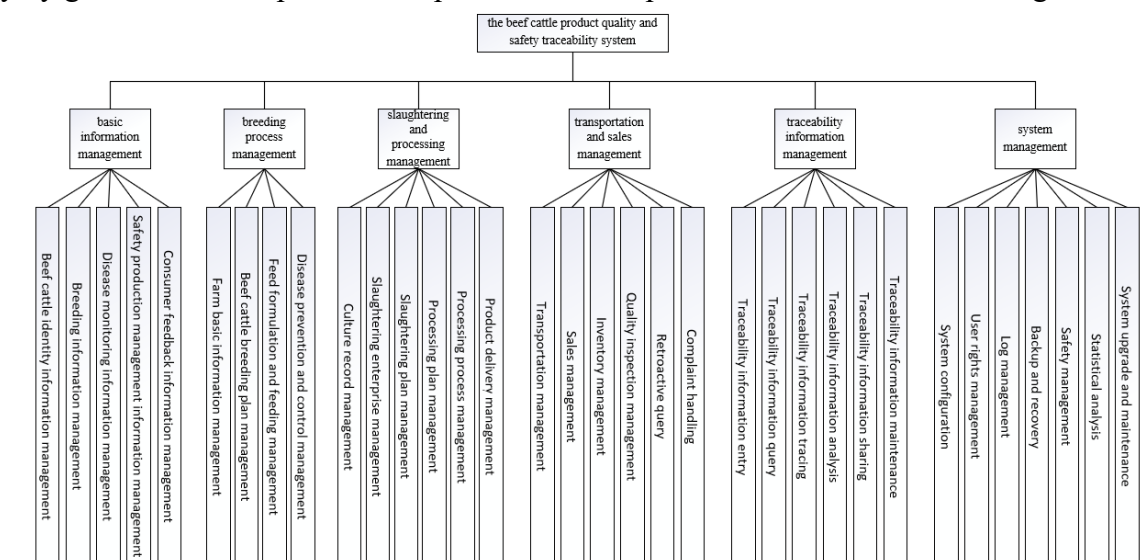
the beef cattle product quality and safety traceability system

basic information management

Beef cattle identity information management
Breeding information management
Disease monitoring information management
Safety production management information management
Consumer feedback information management

breeding process management

Farm basic information management
Beef cattle breeding plan management
Feed formulation and feeding management
Disease prevention and control management

slaughtering and processing management

Culture record management
Slaughtering enterprise management
Slaughtering plan management
Processing plan management
Processing process management
Product delivery management

transportation and sales management

Transportation management
Sales management
Inventory management
Quality inspection management
Retroactive query
Complaint handling

traceability information management

Traceability information entry
Traceability information query
Traceability information tracing
Traceability information analysis
Traceability information sharing
Traceability information maintenance

system management

System configuration
User rights management
Log management
Backup and recovery
Safety management
Statistical analysis
System upgrade and maintenance